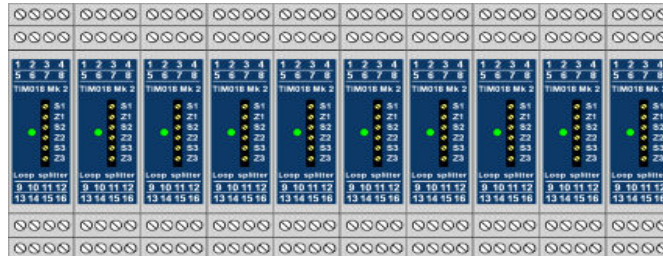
1 2 3 4
5 6 7 8
TIM018 Mk 2
S1
Z1
S2
Z2
S3
Z3
Loop splitter
9 10 11 12
13 14 15 16

1 2 3 4
5 6 7 8
TIM018 Mk 2
S1
Z1
S2
Z2
S3
Z3
Loop splitter
9 10 11 12
13 14 15 16

1 2 3 4
5 6 7 8
TIM018 Mk 2
S1
Z1
S2
Z2
S3
Z3
Loop splitter
9 10 11 12
13 14 15 16

1 2 3 4
5 6 7 8
TIM018 Mk 2
S1
Z1
S2
Z2
S3
Z3
Loop splitter
9 10 11 12
13 14 15 16

1 2 3 4
5 6 7 8
TIM018 Mk 2
S1
Z1
S2
Z2
S3
Z3
Loop splitter
9 10 11 12
13 14 15 16

1 2 3 4
5 6 7 8
TIM018 Mk 2
S1
Z1
S2
Z2
S3
Z3
Loop splitter
9 10 11 12
13 14 15 16

1 2 3 4
5 6 7 8
TIM018 Mk 2
S1
Z1
S2
Z2
S3
Z3
Loop splitter
9 10 11 12
13 14 15 16

1 2 3 4
5 6 7 8
TIM018 Mk 2
S1
Z1
S2
Z2
S3
Z3
Loop splitter
9 10 11 12
13 14 15 16

1 2 3 4
5 6 7 8
TIM018 Mk 2
S1
Z1
S2
Z2
S3
Z3
Loop splitter
9 10 11 12
13 14 15 16

1 2 3 4
5 6 7 8
TIM018 Mk 2
S1
Z1
S2
Z2
S3
Z3
Loop splitter
9 10 11 12
13 14 15 16